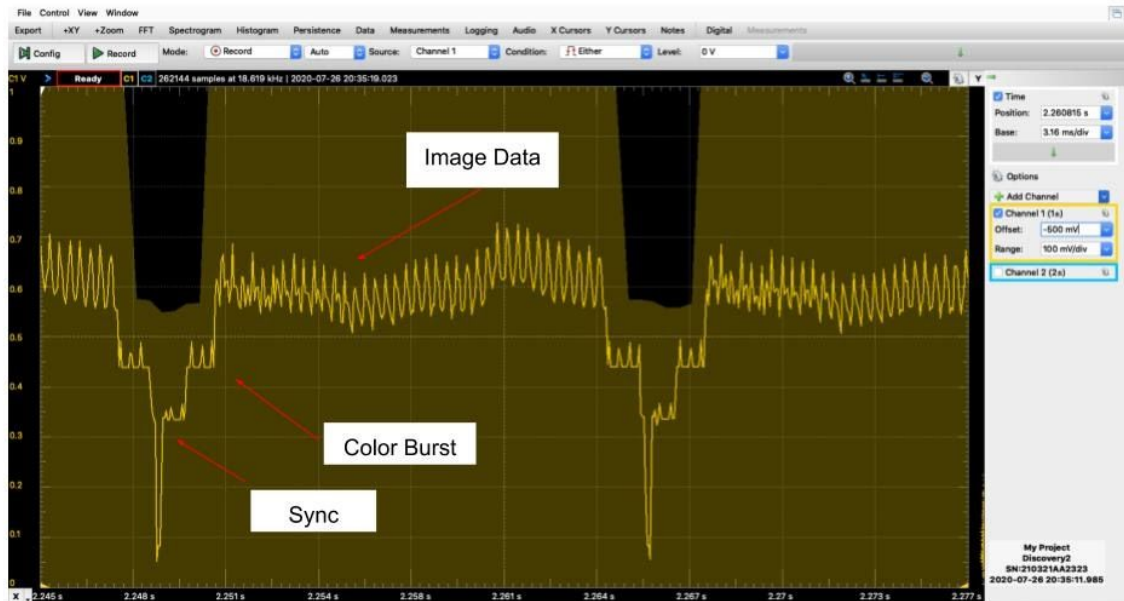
File Control View Window

Export +XY +Zoom FFT Spectrogram Histogram Persistence Data Measurements Logging Audio X Cursors Y Cursors Notes Digital Measurements

Config Record Mode: Record Auto Source: Channel 1 Condition: Either Level: 0 V

C1 V Ready C1 C2 262144 samples at 18.619 kHz | 2020-07-26 20:35:19.023

1
0.9
0.8
0.7
0.6
0.5
0.4
0.3
0.2
0.1
0

Image Data

Color Burst

Sync

X 2.245 s 2.248 s 2.251 s 2.254 s 2.258 s 2.261 s 2.264 s 2.267 s 2.27 s 2.273 s 2.277 s

Time
Position: 2.260815 s
Base: 3.16 ms/div

Options
Add Channel
Channel 1 (1s)
Offset: -500 mV
Range: 100 mV/div
Channel 2 (2s)

My Project
Discovery2
SN:210321AA2323
2020-07-26 20:35:11.985